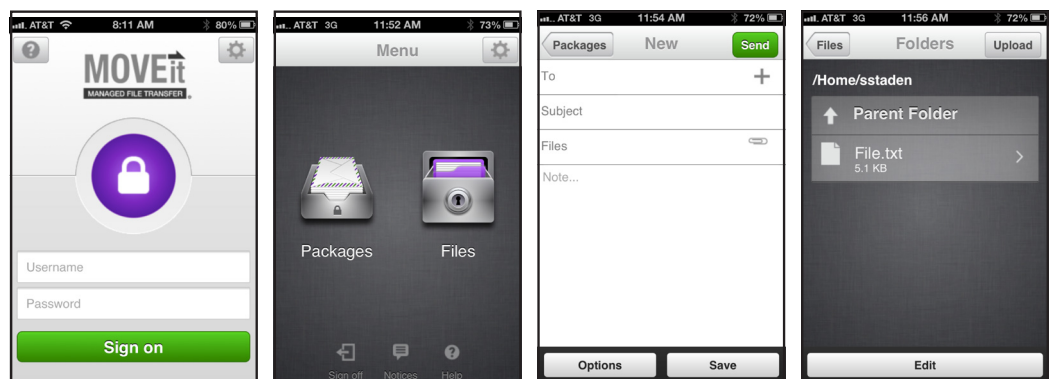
AT&T 8:11 AM 80%

?

MOVEit
MANAGED FILE TRANSFER

Username

Password

Sign on

AT&T 3G 11:52 AM 73%

Menu

Packages

Files

Sign off Notices Help

AT&T 3G 11:54 AM 72%

Packages New Send

To +

Subject

Files

Note...

Options Save

AT&T 3G 11:56 AM 72%

Files Folders Upload

/Home/sstaden

Parent Folder

File.txt
5.1 KB

Edit